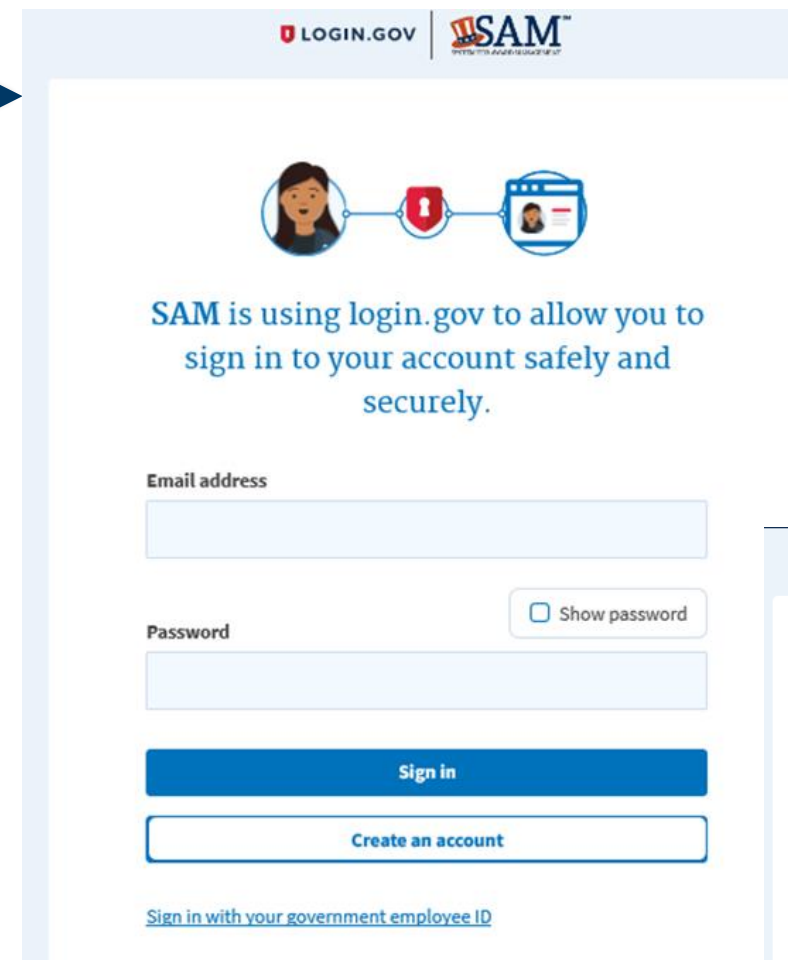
LOGIN.GOV | SAM™ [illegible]

SAM is using login.gov to allow you to sign in to your account safely and securely.

Email address

Show password

Password

Sign in

Create an account

Sign in with your government employee ID